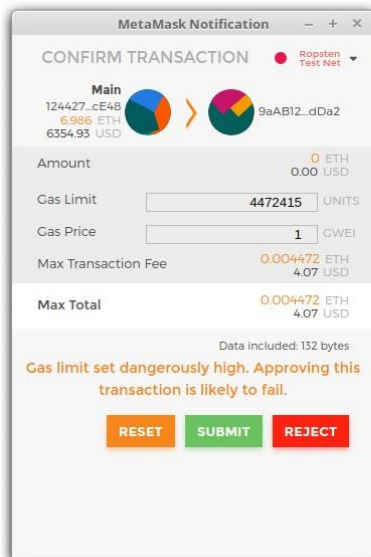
MetaMask Notification – + ×

CONFIRM TRANSACTION

Ropsten Test Net

Main
124427...cE48
6.986 ETH
6354.93 USD

9aAB12...dDa2

| | |
|---|---|
| Amount | 0 ETH 0.00 USD |
| Gas Limit | 4472415 UNITS |
| Gas Price | 1 GWEI |
| Max Transaction Fee | 0.004472 ETH 4.07 USD |
| Max Total | 0.004472 ETH 4.07 USD |

Data included: 132 bytes

Gas limit set dangerously high. Approving this transaction is likely to fail.

RESET SUBMIT REJECT